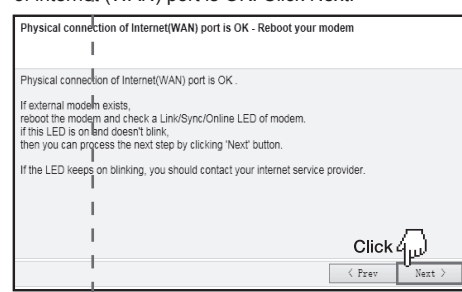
of Internet (WAN) port is OK. Click Next.

Physical connection of Internet(WAN) port is OK - Reboot your modem

Physical connection of Internet(WAN) port is OK .

If external modem exists,
reboot the modem and check a Link/Sync/Online LED of modem.
if this LED is on and doesn't blink,
then you can process the next step by clicking 'Next' button.

If the LED keeps on blinking, you should contact your internet service provider.

Click

< Prev Next >